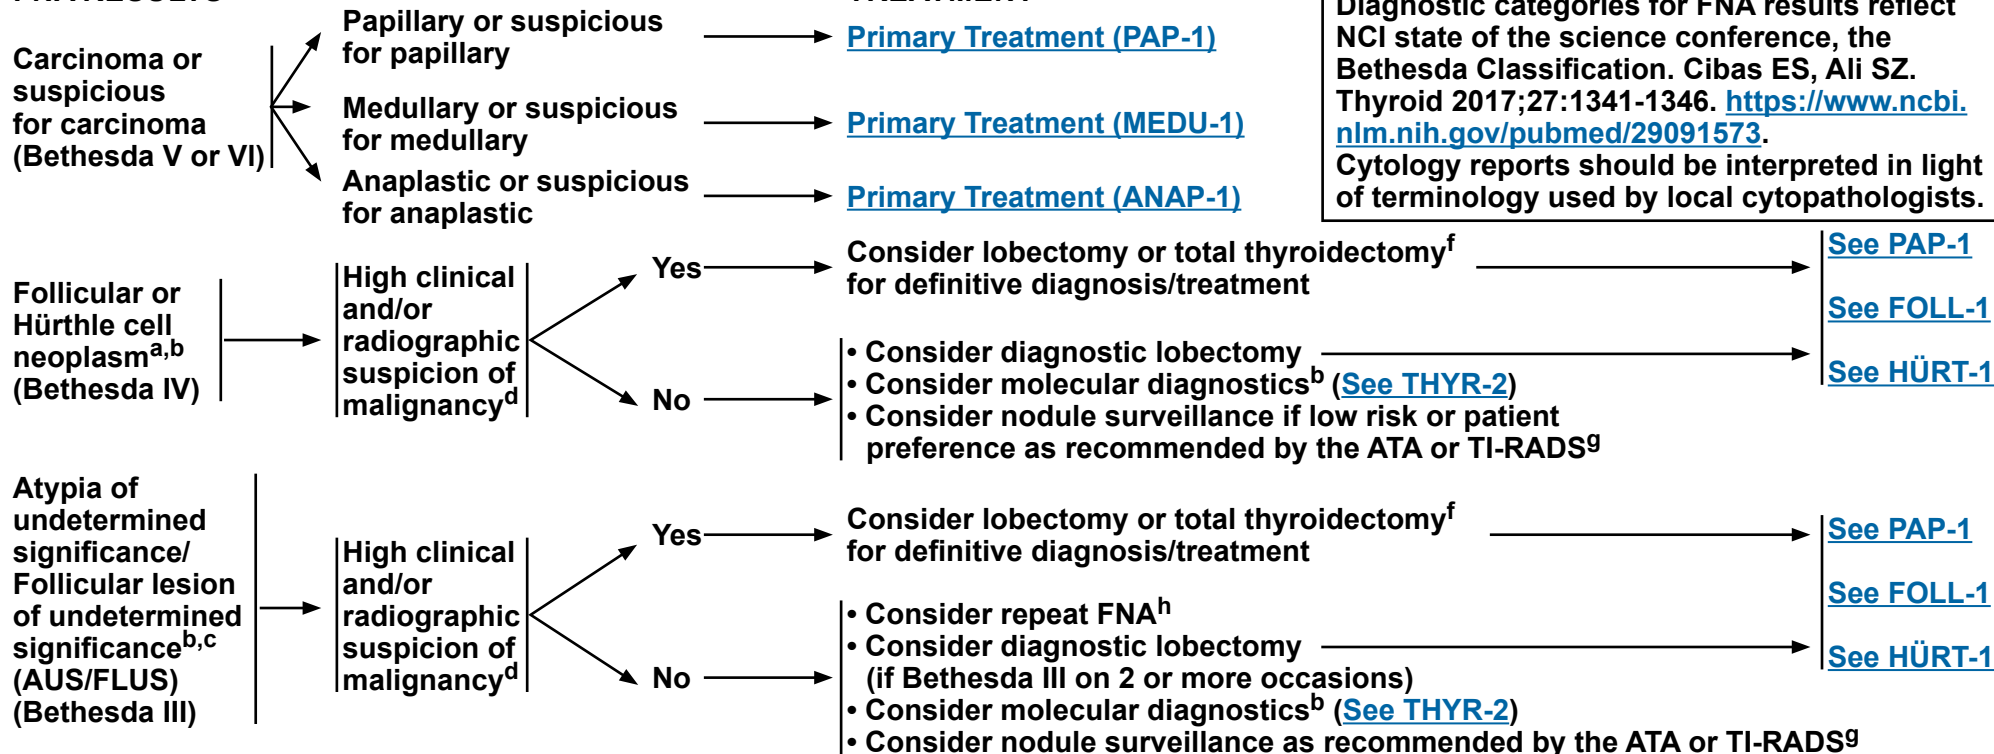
Carcinoma or suspicious for carcinoma (Bethesda V or VI)

Papillary or suspicious for papillary → Primary Treatment (PAP-1)

Medullary or suspicious for medullary → Primary Treatment (MEDU-1)

Anaplastic or suspicious for anaplastic → Primary Treatment (ANAP-1)

Diagnostic categories for FNA results reflect NCI state of the science conference, the Bethesda Classification. Cibas ES, Ali SZ. Thyroid 2017;27:1341-1346. https://www.ncbi.nlm.nih.gov/pubmed/29091573. Cytology reports should be interpreted in light of terminology used by local cytopathologists.

Follicular or Hürthle cell neoplasm$^{a,b}$ (Bethesda IV)

High clinical and/or radiographic suspicion of malignancy$^{d}$

Yes → Consider lobectomy or total thyroidectomy$^{f}$ for definitive diagnosis/treatment

No → • Consider diagnostic lobectomy
• Consider molecular diagnostics$^{b}$ (See THYR-2)
• Consider nodule surveillance if low risk or patient preference as recommended by the ATA or TI-RADS$^{g}$

See PAP-1
See FOLL-1
See HÜRT-1

Atypia of undetermined significance/ Follicular lesion of undetermined significance$^{b,c}$ (AUS/FLUS) (Bethesda III)

High clinical and/or radiographic suspicion of malignancy$^{d}$

Yes → Consider lobectomy or total thyroidectomy$^{f}$ for definitive diagnosis/treatment

No → • Consider repeat FNA$^{h}$
• Consider diagnostic lobectomy (if Bethesda III on 2 or more occasions)
• Consider molecular diagnostics$^{b}$ (See THYR-2)
• Consider nodule surveillance as recommended by the ATA or TI-RADS$^{g}$

See PAP-1
See FOLL-1
See HÜRT-1